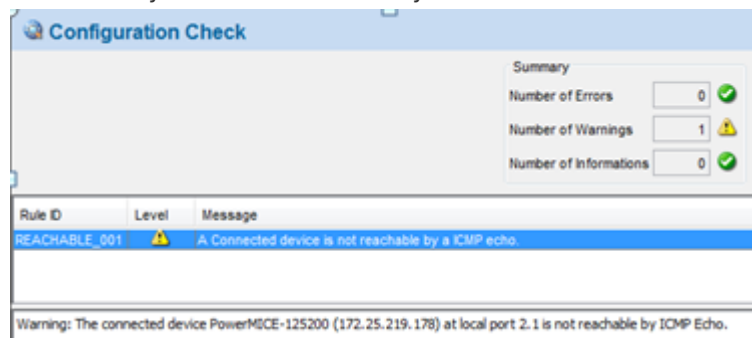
Configuration Check

Summary

Number of Errors 0

Number of Warnings 1

Number of Informations 0

| Rule ID | Level | Message |
|---|---|---|
| REACHABLE_001 | | A Connected device is not reachable by a ICMP echo. |

Warning: The connected device PowerMICE-125200 (172.25.219.178) at local port 2.1 is not reachable by ICMP Echo.